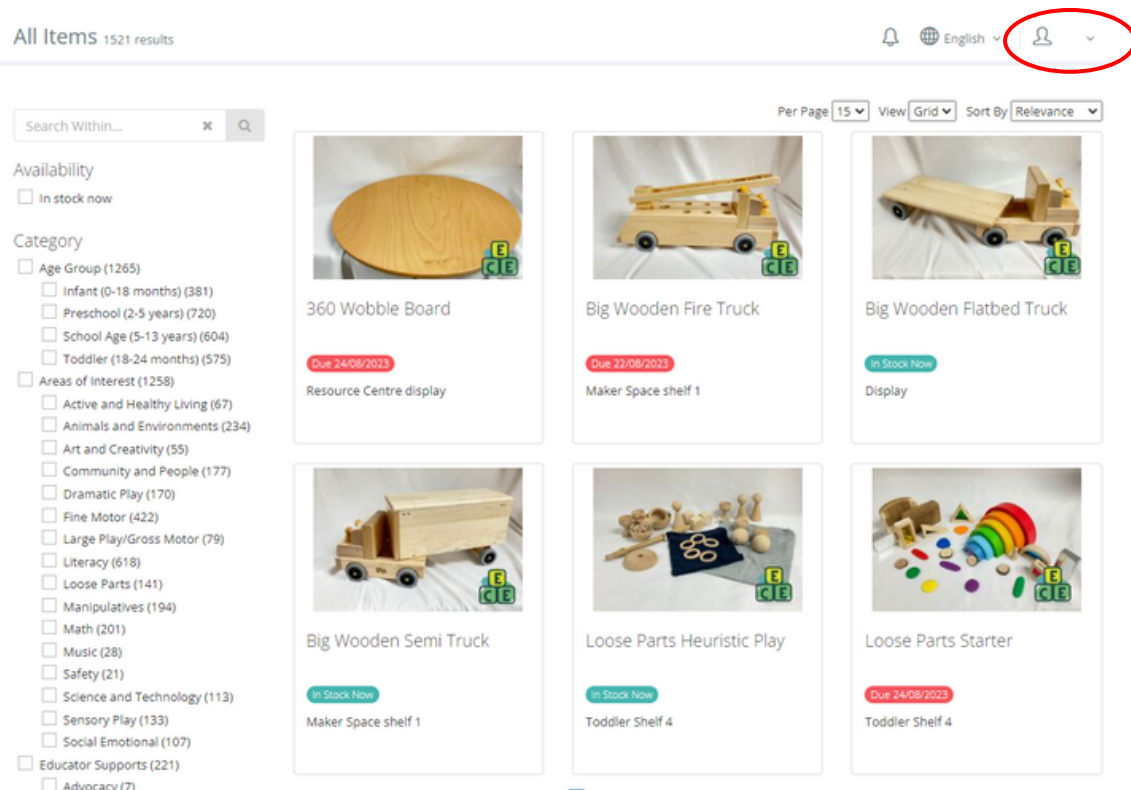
All Items 1521 results

English

Search Within...

Availability

In stock now

Category

Age Group (1265)

Infant (0-18 months) (381)

Preschool (2-5 years) (720)

School Age (5-13 years) (604)

Toddler (18-24 months) (575)

Areas of Interest (1258)

Active and Healthy Living (67)

Animals and Environments (234)

Art and Creativity (55)

Community and People (177)

Dramatic Play (170)

Fine Motor (422)

Large Play/Gross Motor (79)

Literacy (618)

Loose Parts (141)

Manipulatives (194)

Math (201)

Music (28)

Safety (21)

Science and Technology (113)

Sensory Play (133)

Social Emotional (107)

Educator Supports (221)

Advocacy (7)

Per Page 15 View Grid Sort By Relevance

E C E

360 Wobble Board

Due 24/08/2023

Resource Centre display

E C E

Big Wooden Fire Truck

Due 22/08/2023

Maker Space shelf 1

E C E

Big Wooden Flatbed Truck

In Stock Now

Display

E C E

Big Wooden Semi Truck

In Stock Now

Maker Space shelf 1

E C E

Loose Parts Heuristic Play

In Stock Now

Toddler Shelf 4

E C E

Loose Parts Starter

Due 24/08/2023

Toddler Shelf 4